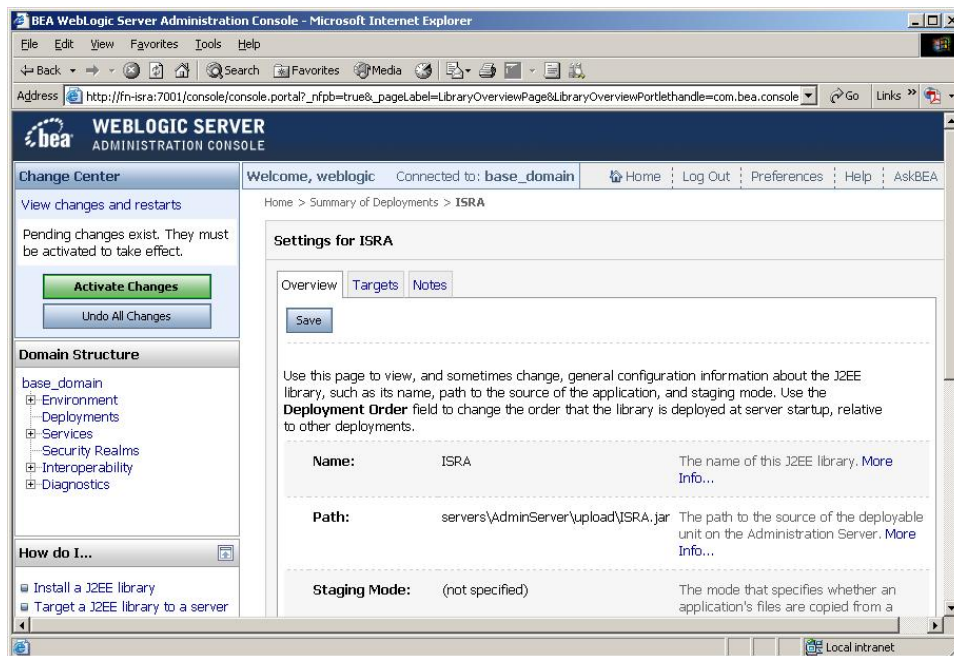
BEA WebLogic Server Administration Console - Microsoft Internet Explorer

File Edit View Favorites Tools Help

Back Search Favorites Media

Address http://fn-isra:7001/console/console.portal?_nfpb=true&_pageLabel=LibraryOverviewPage&LibraryOverviewPortlethandle=com.bea.console Go Links »

bea WEBLOGIC SERVER ADMINISTRATION CONSOLE

Change Center

View changes and restarts

Pending changes exist. They must be activated to take effect.

Activate Changes

Undo All Changes

Domain Structure

base_domain
Environment
Deployments
Services
Security Realms
Interoperability
Diagnostics

How do I...

Install a J2EE library
Target a J2EE library to a server

Welcome, weblogic Connected to: base_domain Home Log Out Preferences Help AskBEA

Home > Summary of Deployments > ISRA

Settings for ISRA

Overview Targets Notes

Save

Use this page to view, and sometimes change, general configuration information about the J2EE library, such as its name, path to the source of the application, and staging mode. Use the Deployment Order field to change the order that the library is deployed at server startup, relative to other deployments.

| | | |
|---|---|---|
| Name: | ISRA | The name of this J2EE library. More Info... |
| Path: | servers\AdminServer\upload\ISRA.jar | The path to the source of the deployable unit on the Administration Server. More Info... |
| Staging Mode: | (not specified) | The mode that specifies whether an application's files are copied from a |

Local intranet